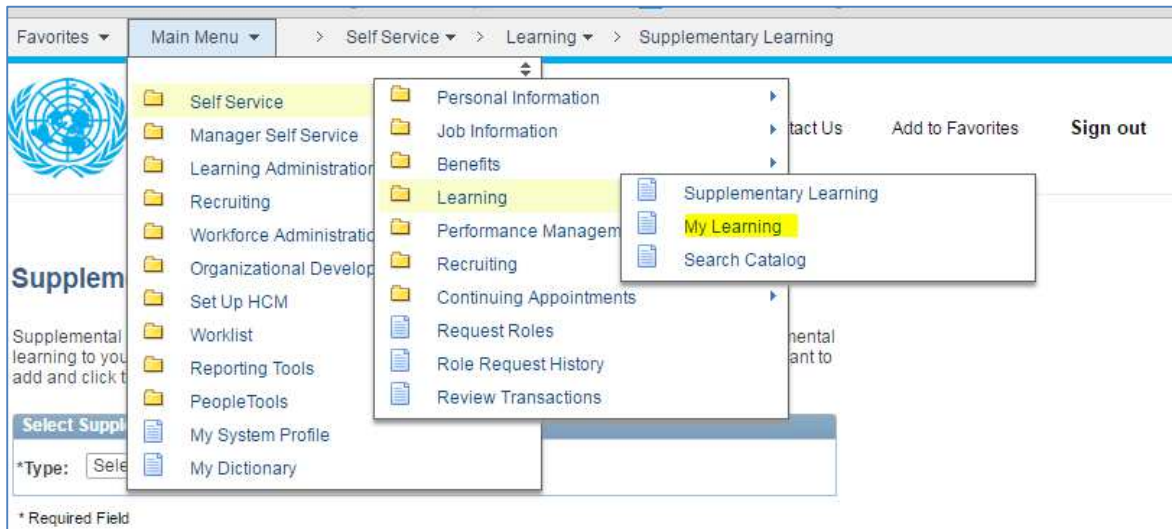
Favorites ▾ Main Menu ▾ > Self Service ▾ > Learning ▾ > Supplementary Learning

Self Service
Manager Self Service
Learning Administration
Recruiting
Workforce Administratio
Organizational Develop
Set Up HCM
Worklist
Reporting Tools
PeopleTools
My System Profile
My Dictionary

Personal Information
Job Information
Benefits
Learning
Performance Managem
Recruiting
Continuing Appointments
Request Roles
Role Request History
Review Transactions

Supplementary Learning
My Learning
Search Catalog

tact Us Add to Favorites Sign out

Supplem

Supplemental learning to you add and click t

nental ant to

Select Suppl

*Type: Sele

* Required Field